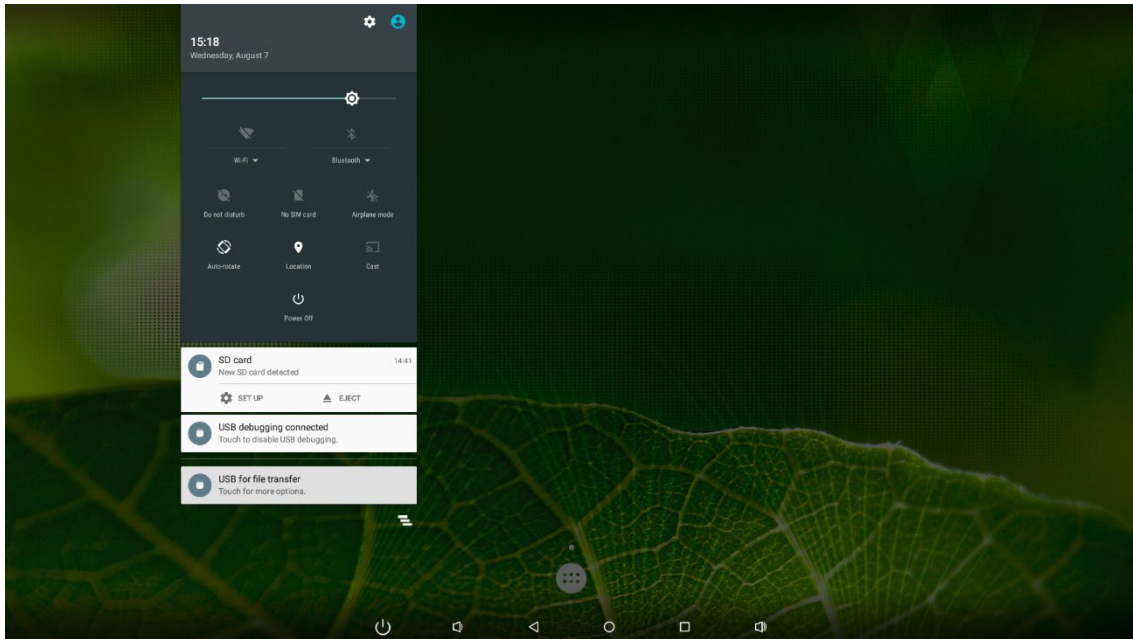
15:18
Wednesday, August 7

Wi-Fi

Bluetooth

Do not disturb

No SIM card

Airplane mode

Auto-rotate

Location

Cast

Power Off

SD card
14:41
New SD card detected

SET UP

EJECT

USB debugging connected
Touch to disable USB debugging.

USB for file transfer
Touch for more options.